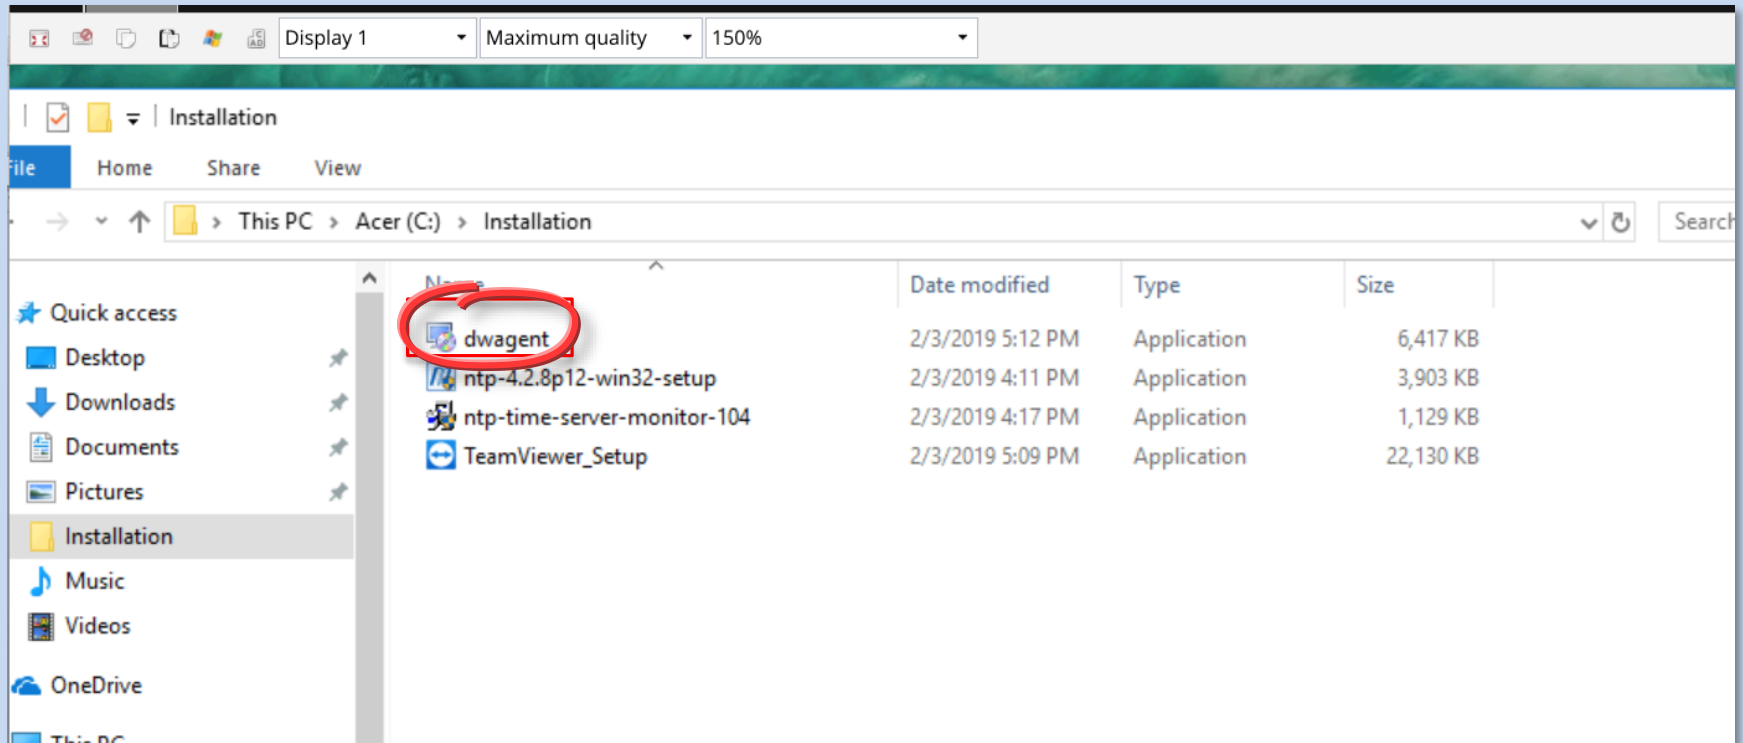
Display 1
Maximum quality
150%

Installation

ile Home Share View

This PC > Acer (C:) > Installation

Search

Quick access
Desktop
Downloads
Documents
Pictures
Installation
Music
Videos
OneDrive
This PC

| Name | Date modified | Type | Size |
|---|---|---|---|
| dwagent | 2/3/2019 5:12 PM | Application | 6,417 KB |
| ntp-4.2.8p12-win32-setup | 2/3/2019 4:11 PM | Application | 3,903 KB |
| ntp-time-server-monitor-104 | 2/3/2019 4:17 PM | Application | 1,129 KB |
| TeamViewer_Setup | 2/3/2019 5:09 PM | Application | 22,130 KB |